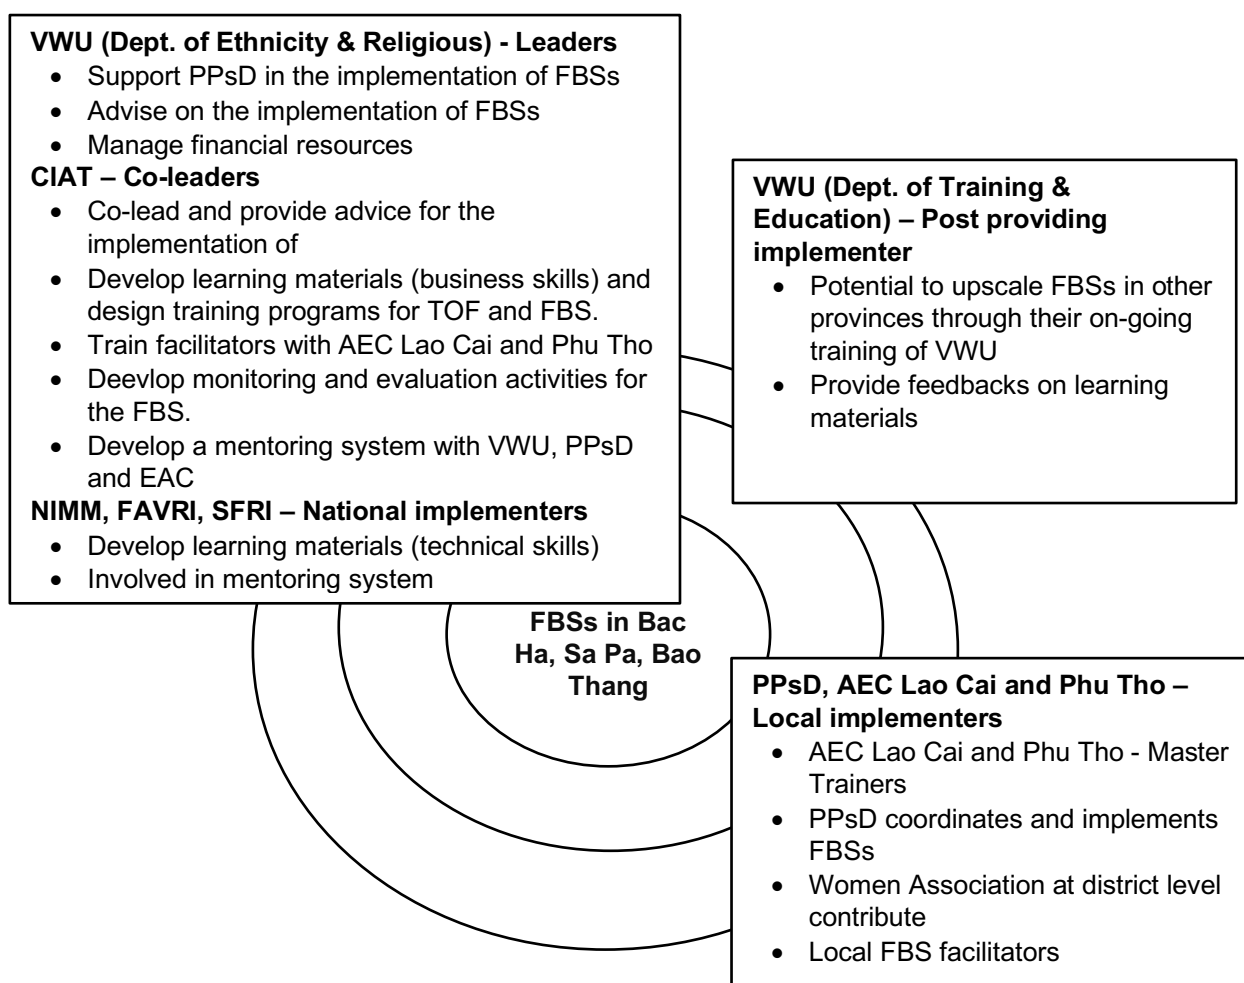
**VWU (Dept. of Ethnicity & Religious) - Leaders**
- Support PPsD in the implementation of FBSs
- Advise on the implementation of FBSs
- Manage financial resources

**CIAT – Co-leaders**
- Co-lead and provide advice for the implementation of
- Develop learning materials (business skills) and design training programs for TOF and FBS.
- Train facilitators with AEC Lao Cai and Phu Tho
- Deevlop monitoring and evaluation activities for the FBS.
- Develop a mentoring system with VWU, PPsD and EAC

**NIMM, FAVRI, SFRI – National implementers**
- Develop learning materials (technical skills)
- Involved in mentoring system

**VWU (Dept. of Training & Education) – Post providing implementer**
- Potential to upscale FBSs in other provinces through their on-going training of VWU
- Provide feedbacks on learning materials

**FBSs in Bac Ha, Sa Pa, Bao Thang**

**PPsD, AEC Lao Cai and Phu Tho – Local implementers**
- AEC Lao Cai and Phu Tho - Master Trainers
- PPsD coordinates and implements FBSs
- Women Association at district level contribute
- Local FBS facilitators